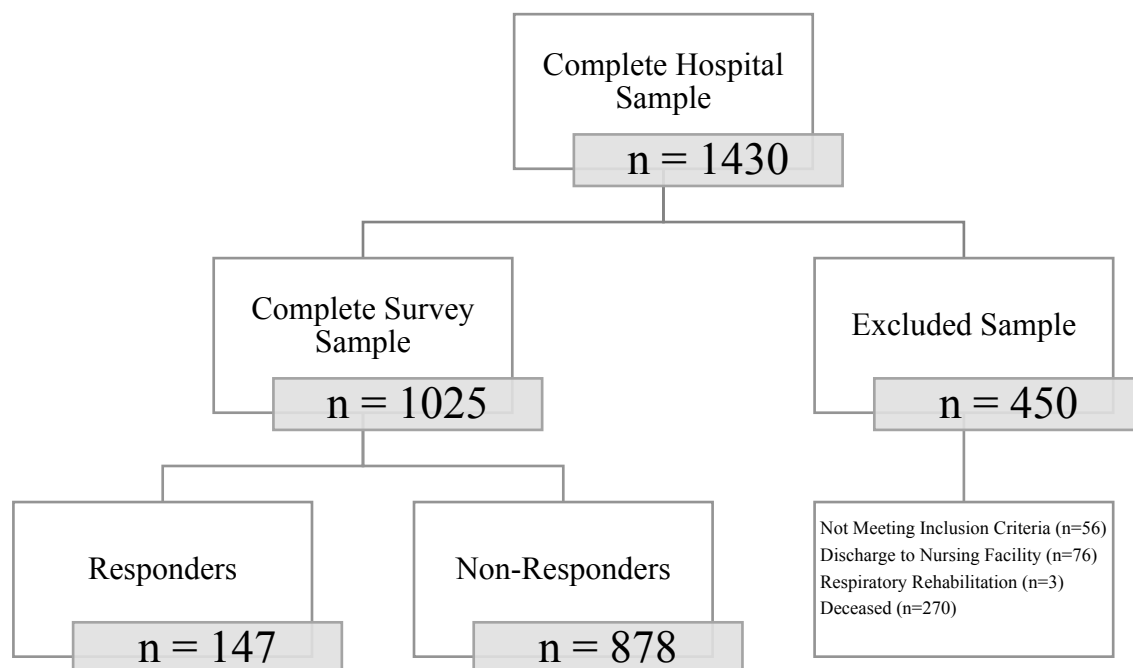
Complete Hospital Sample

n = 1430

Complete Survey Sample

n = 1025

Excluded Sample

n = 450

Responders

n = 147

Non-Responders

n = 878

Not Meeting Inclusion Criteria (n=56)
Discharge to Nursing Facility (n=76)
Respiratory Rehabilitation (n=3)
Deceased (n=270)